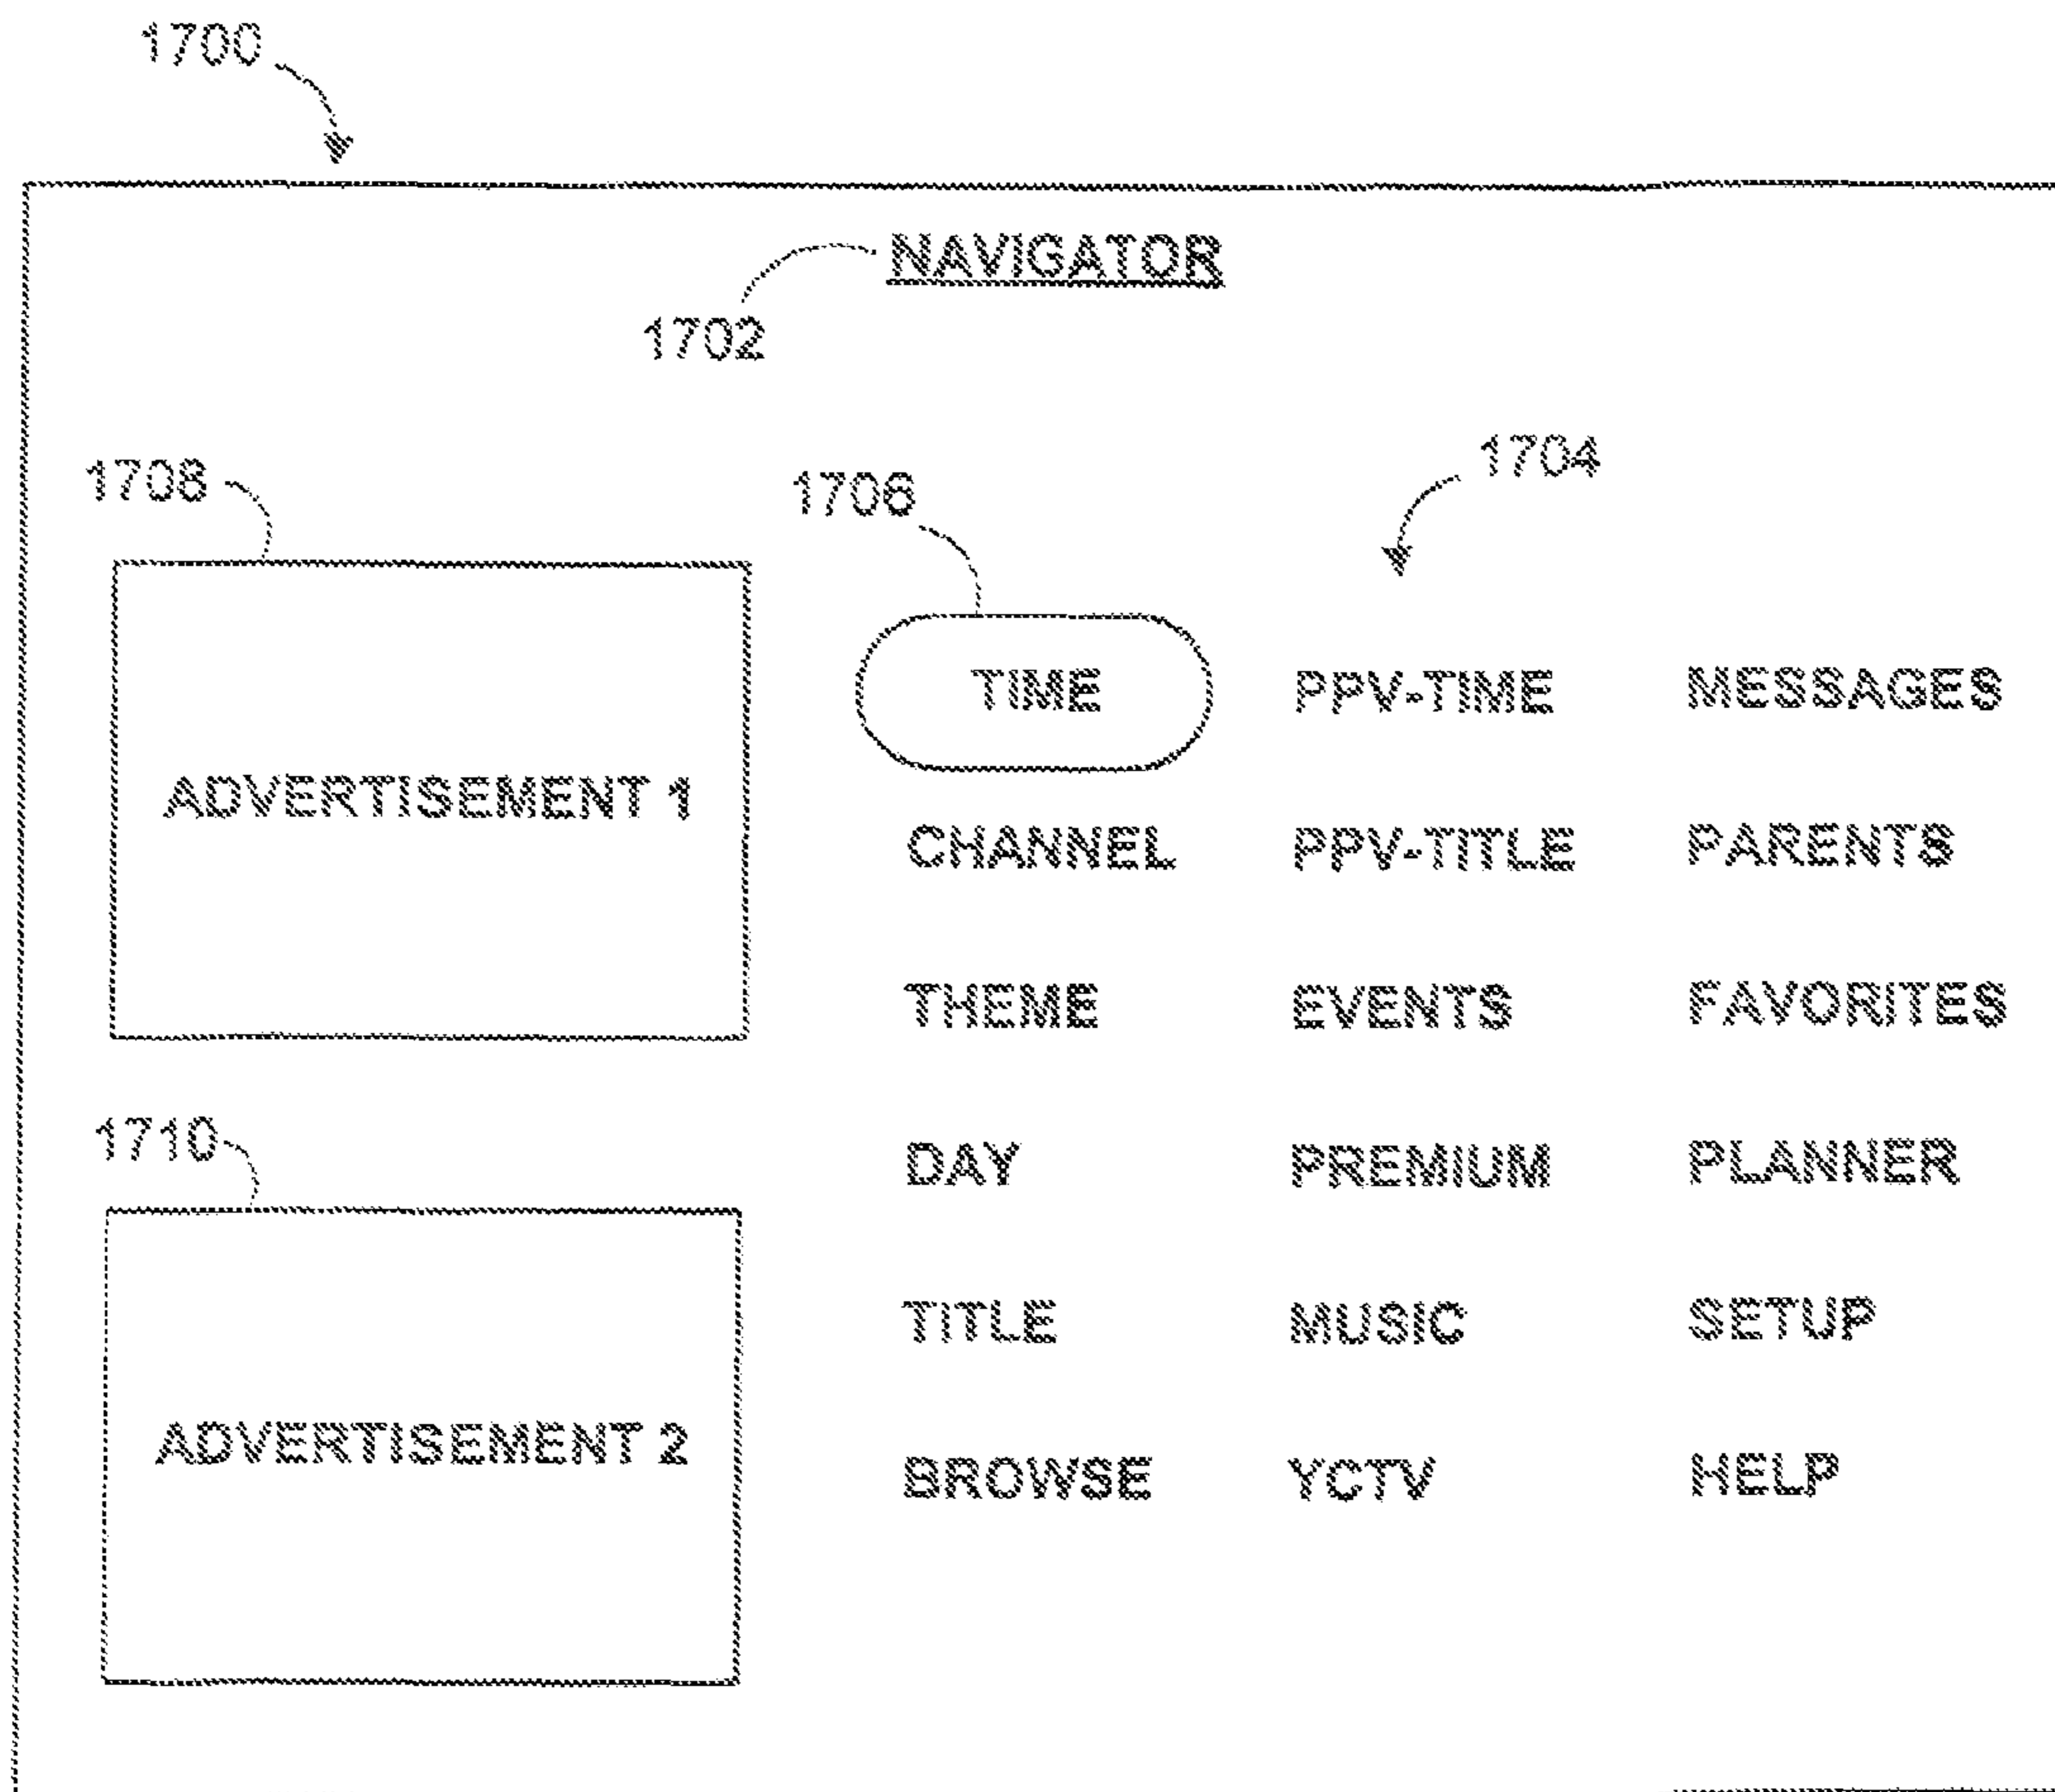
1700

NAVIGATOR

1702

1708

1706

1704

ADVERTISEMENT 1

TIME

PPV-TIME

MESSAGES

CHANNEL

PPV-TITLE

PARENTS

THEME

EVENTS

FAVORITES

1710

DAY

PREMIUM

PLANNER

TITLE

MUSIC

SETUP

ADVERTISEMENT 2

BROWSE

YCTV

HELP